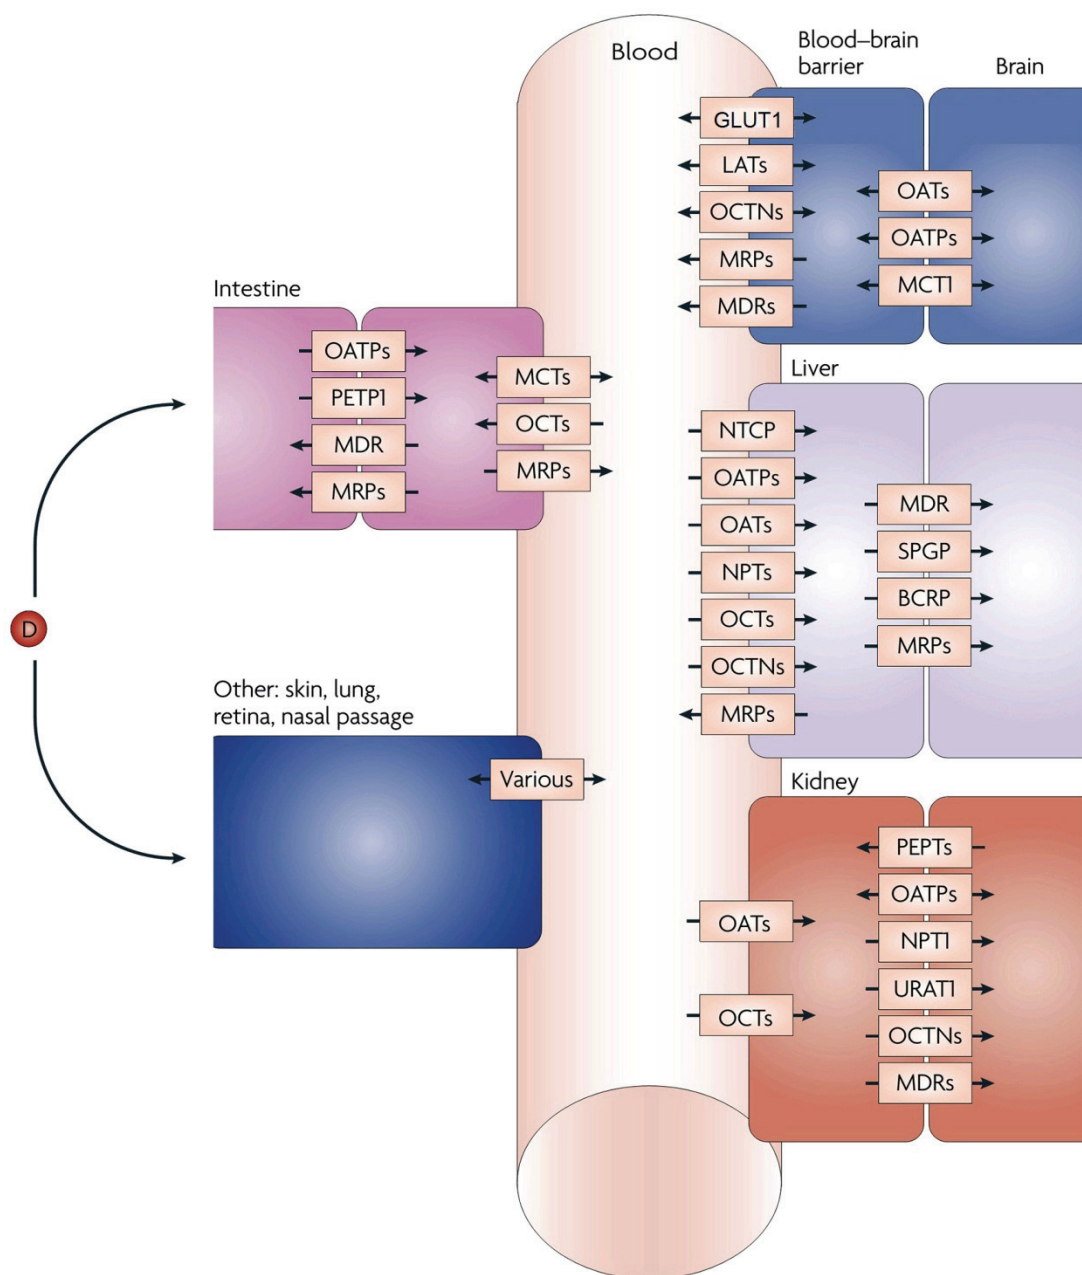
Blood

Blood–brain barrier

Brain

GLUT1
LATs
OCTNs
MRPs
MDRs

OATs
OATPs
MCT1

Intestine

OATPs
PETP1
MDR
MRPs

MCTs
OCTs
MRPs

Liver

NTCP
OATPs
OATs
NPTs
OCTs
OCTNs
MRPs

MDR
SPGP
BCRP
MRPs

D

Other: skin, lung, retina, nasal passage

Various

Kidney

OATs
OCTs

PEPTs
OATPs
NPT1
URAT1
OCTNs
MDRs